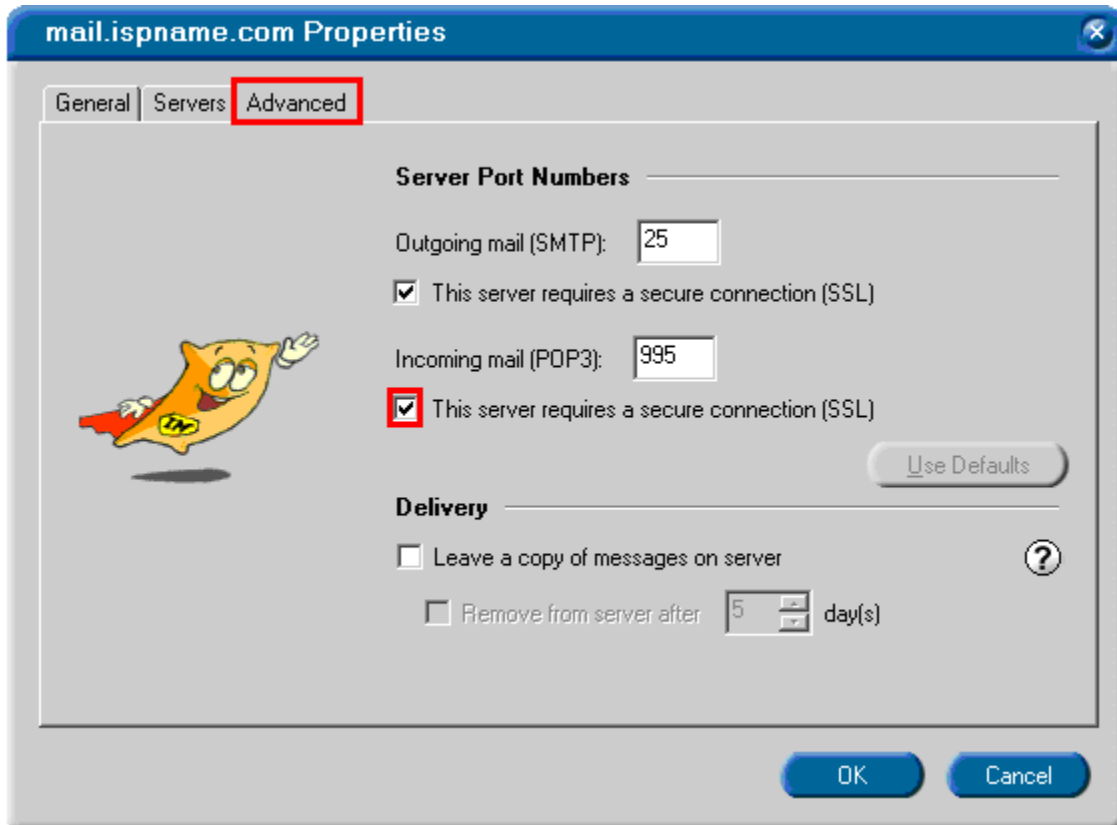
mail.ispname.com Properties

General | Servers | Advanced

Server Port Numbers

Outgoing mail (SMTP): 25

☑ This server requires a secure connection (SSL)

Incoming mail (POP3): 995

☑ This server requires a secure connection (SSL)

Use Defaults

Delivery

☐ Leave a copy of messages on server

?

☐ Remove from server after 5 day(s)

TN

OK Cancel